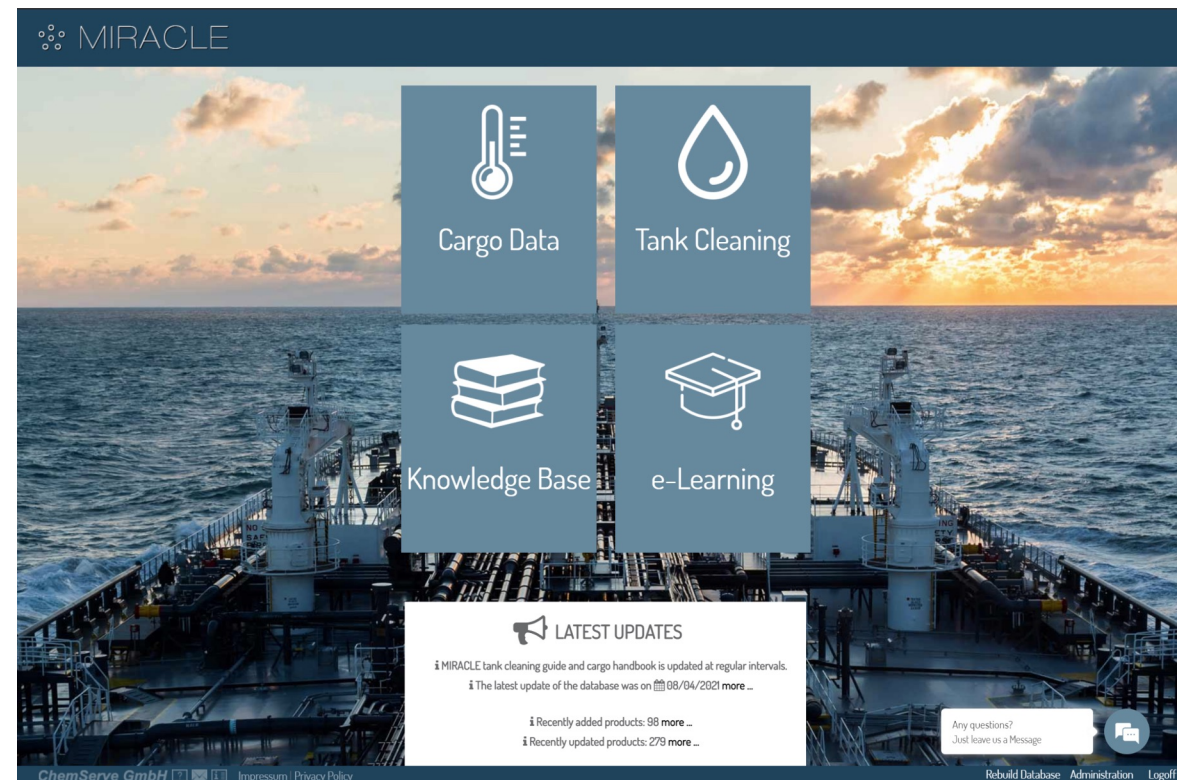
MIRACLE

Cargo Data

Tank Cleaning

Knowledge Base

e-Learning

LATEST UPDATES

MIRACLE tank cleaning guide and cargo handbook is updated at regular intervals.

The latest update of the database was on 08/04/2021 more ...

Recently added products: 98 more ...

Recently updated products: 279 more ...

Any questions?
Just leave us a Message

ChemServe GmbH Impressum | Privacy Policy

Rebuild Database Administration Logoff